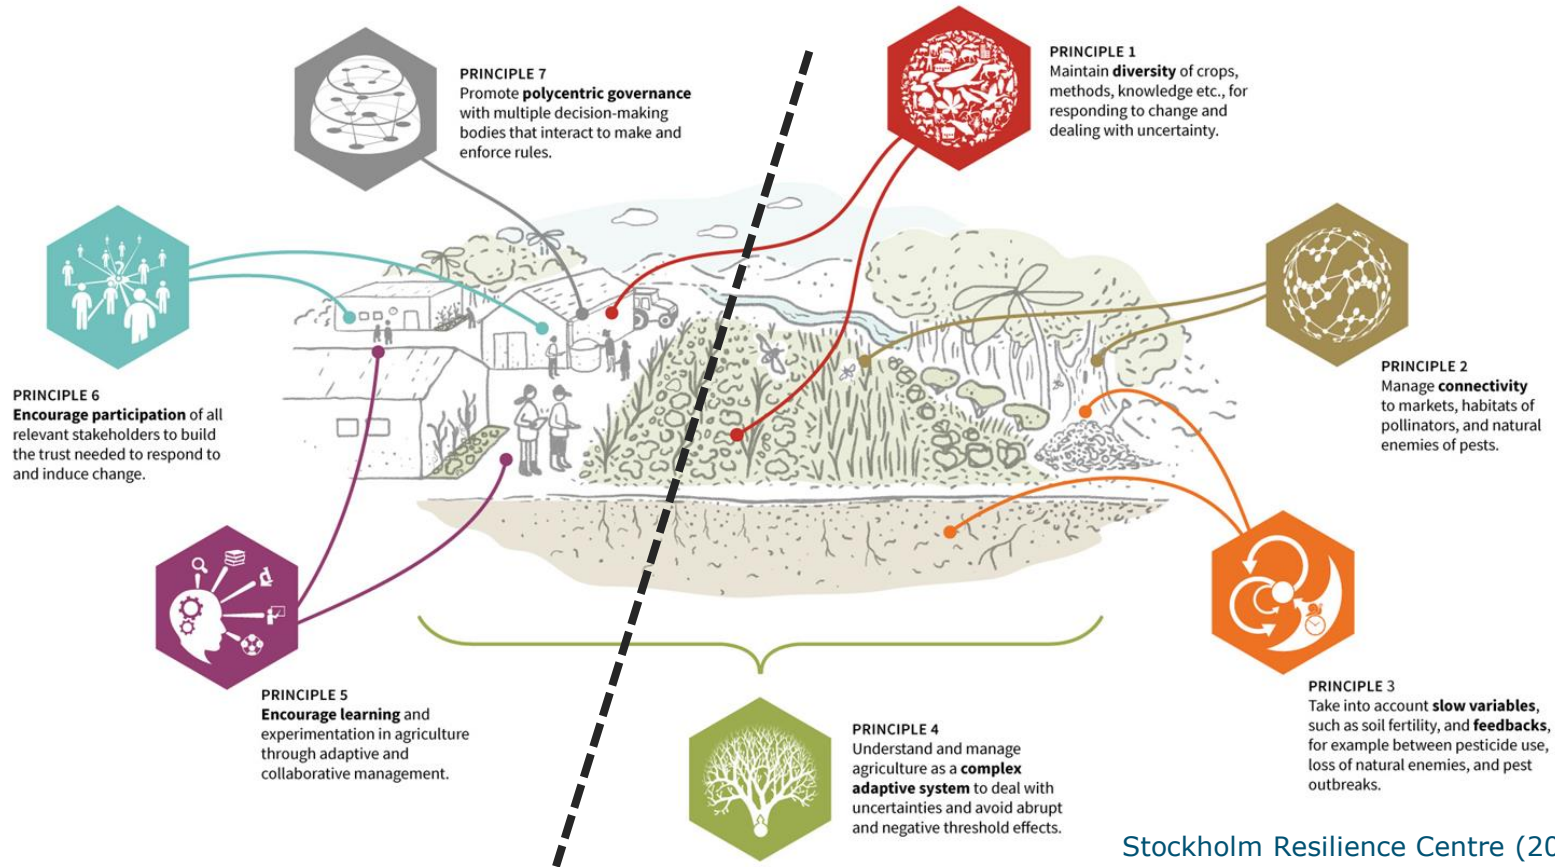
PRINCIPLE 7
Promote **polycentric governance** with multiple decision-making bodies that interact to make and enforce rules.

PRINCIPLE 1
Maintain **diversity** of crops, methods, knowledge etc., for responding to change and dealing with uncertainty.

PRINCIPLE 6
**Encourage participation** of all relevant stakeholders to build the trust needed to respond to and induce change.

PRINCIPLE 2
Manage **connectivity** to markets, habitats of pollinators, and natural enemies of pests.

PRINCIPLE 5
**Encourage learning** and experimentation in agriculture through adaptive and collaborative management.

PRINCIPLE 4
Understand and manage agriculture as a **complex adaptive system** to deal with uncertainties and avoid abrupt and negative threshold effects.

PRINCIPLE 3
Take into account **slow variables**, such as soil fertility, and **feedbacks**, for example between pesticide use, loss of natural enemies, and pest outbreaks.

Stockholm Resilience Centre (20